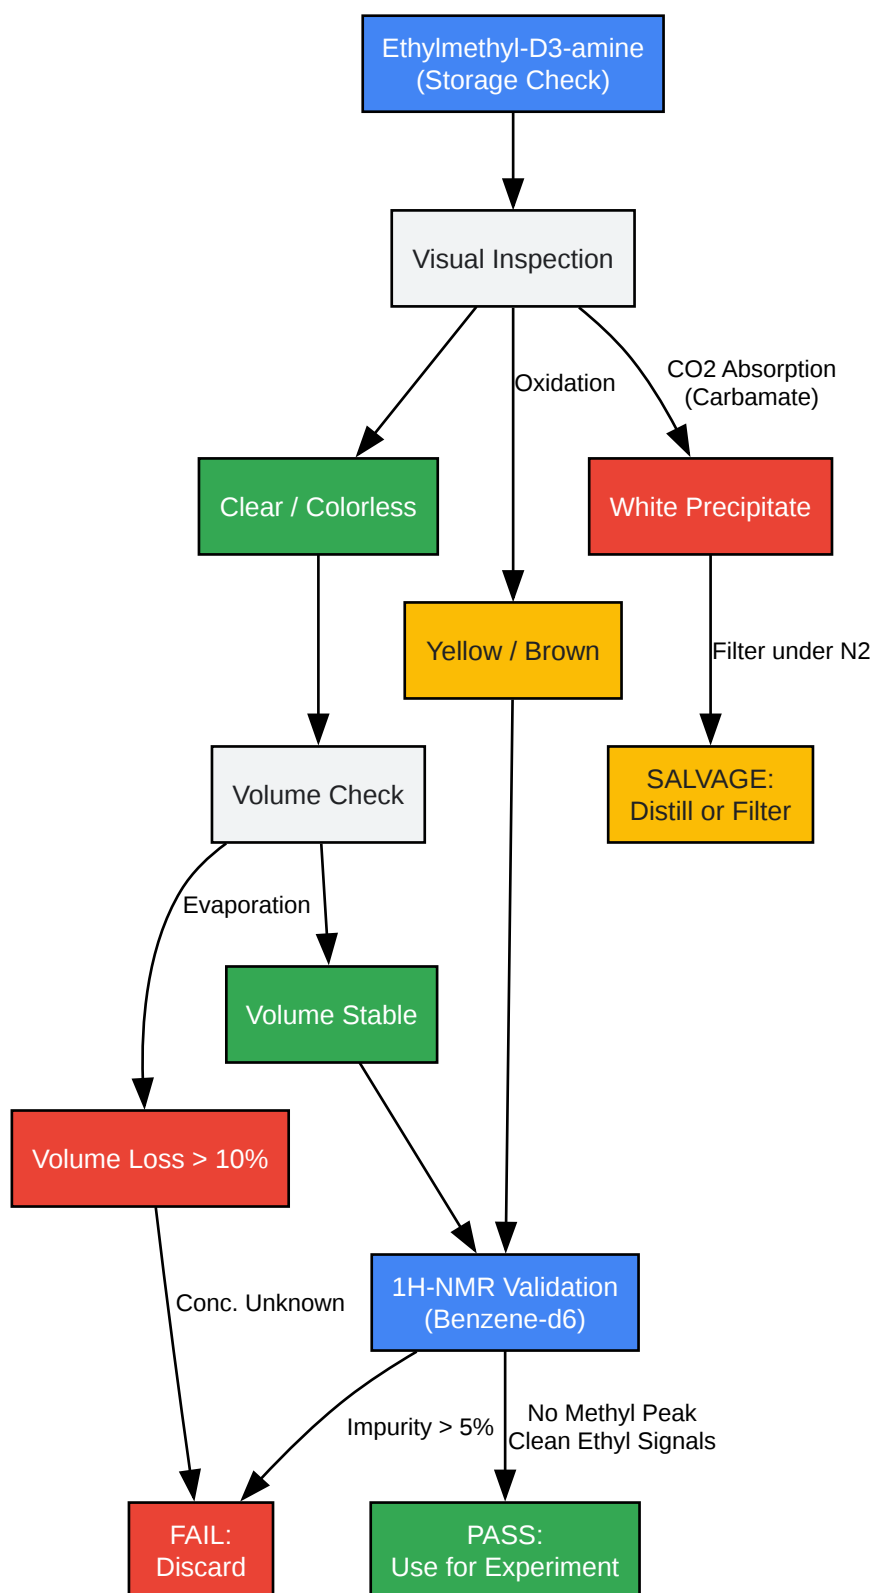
Ethylmethyl-D3-amine
(Storage Check)

Visual Inspection

Oxidation

CO2 Absorption
(Carbamate)

Clear / Colorless

White Precipitate

Yellow / Brown

Filter under N2

Volume Check

SALVAGE:
Distill or Filter

Evaporation

Volume Stable

Volume Loss > 10%

Conc. Unknown

1H-NMR Validation
(Benzene-d6)

Impurity > 5%

No Methyl Peak
Clean Ethyl Signals

FAIL:
Discard

PASS:
Use for Experiment